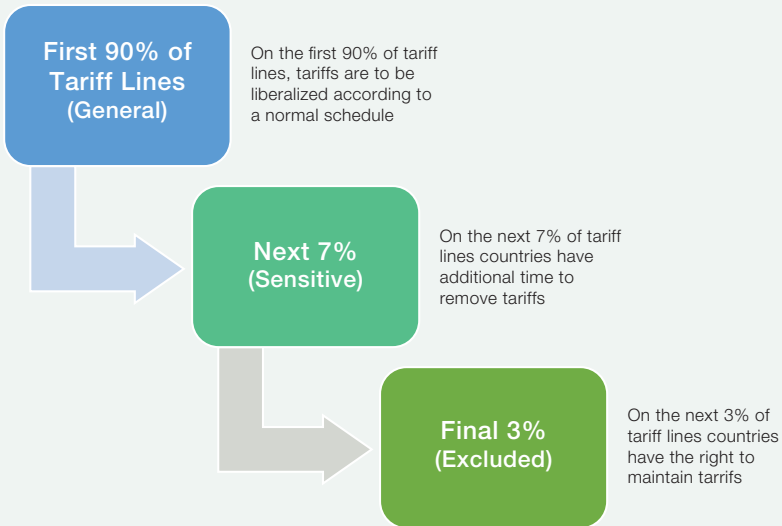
First 90% of Tariff Lines (General)

On the first 90% of tariff lines, tariffs are to be liberalized according to a normal schedule

Next 7% (Sensitive)

On the next 7% of tariff lines countries have additional time to remove tariffs

Final 3% (Excluded)

On the next 3% of tariff lines countries have the right to maintain tarrifs